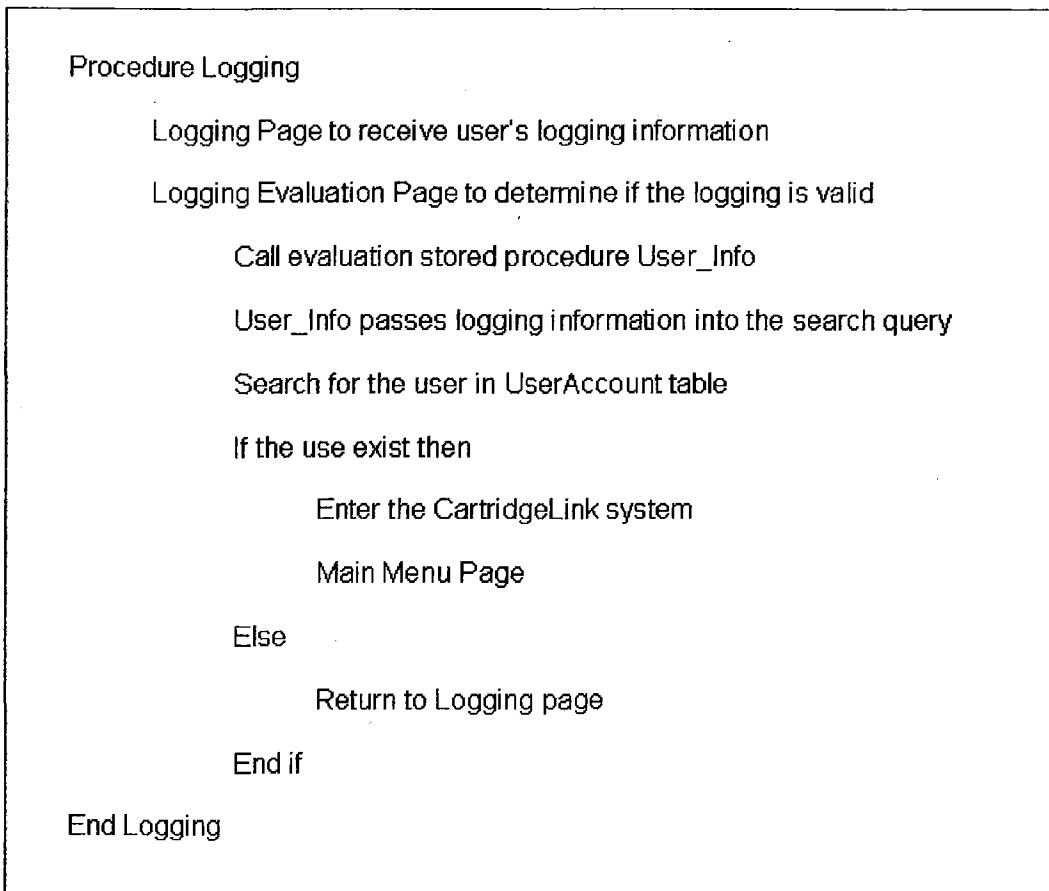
Procedure Logging

Logging Page to receive user's logging information

Logging Evaluation Page to determine if the logging is valid

Call evaluation stored procedure User_Info

User_Info passes logging information into the search query

Search for the user in UserAccount table

If the use exist then

Enter the CartridgeLink system

Main Menu Page

Else

Return to Logging page

End if

End Logging